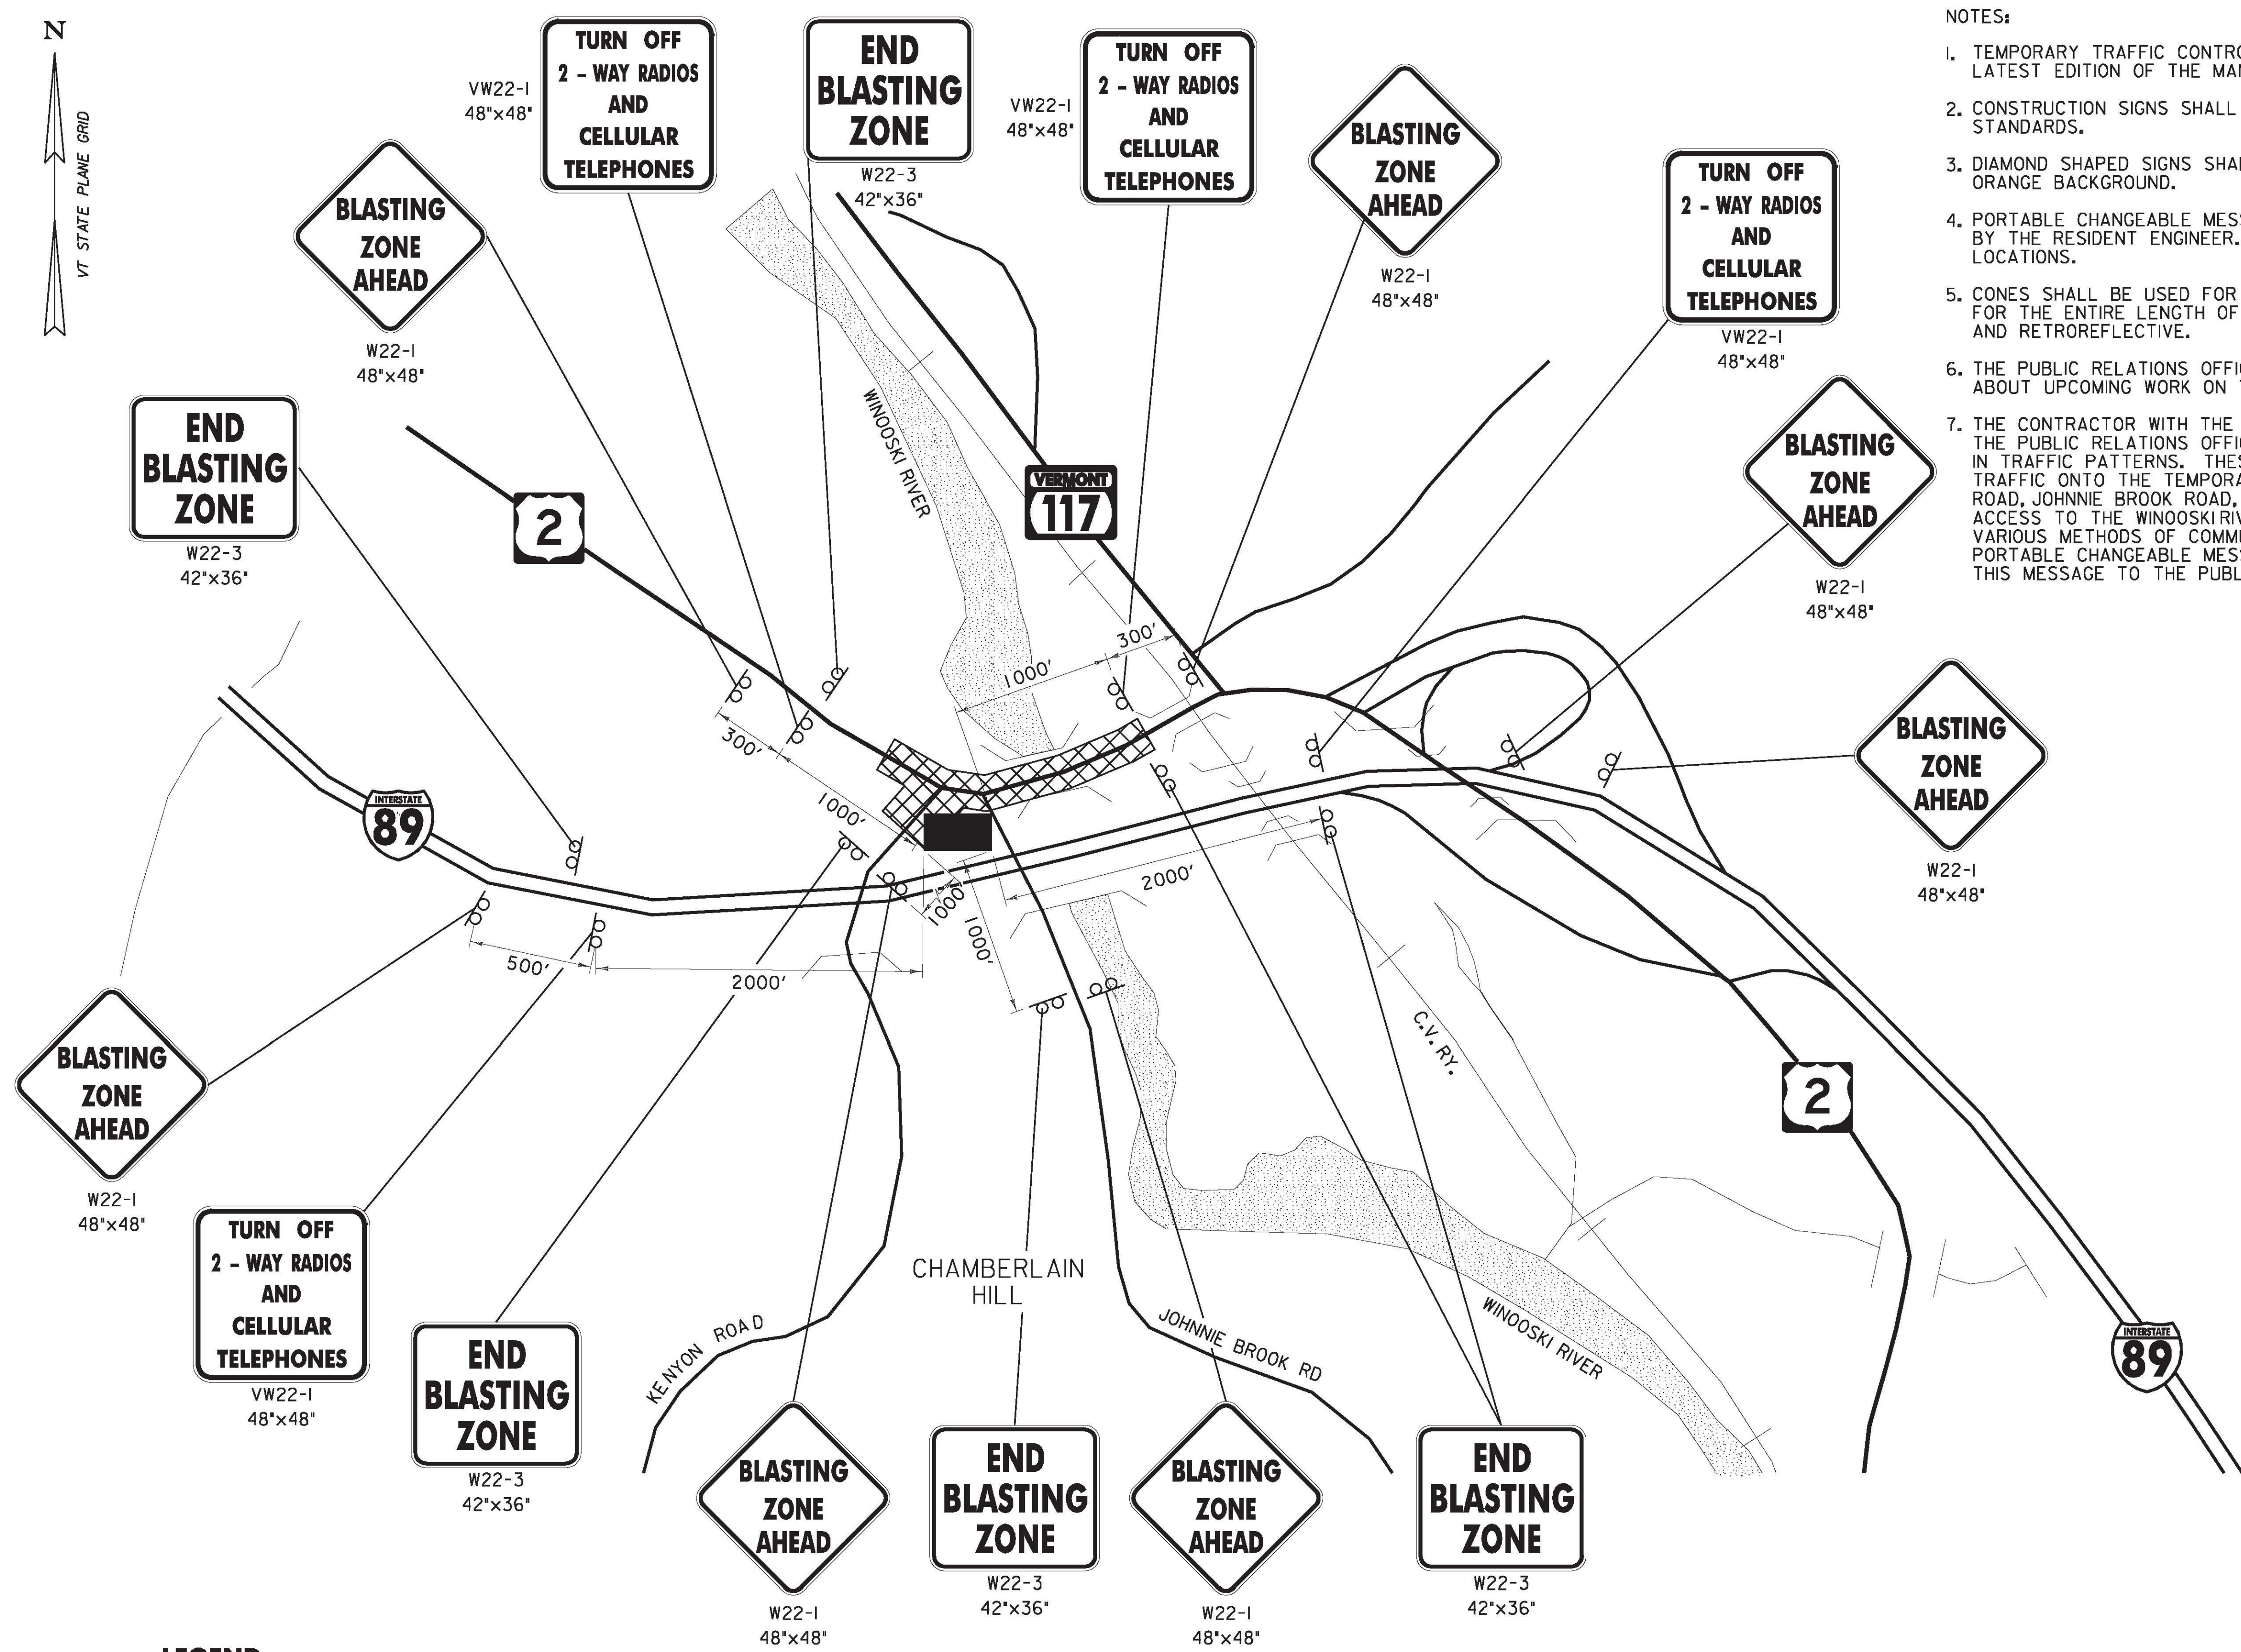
N

VT STATE PLANE GRID

VW22-1
48"x48"

TURN OFF
2 - WAY RADIOS
AND
CELLULAR
TELEPHONES

END
BLASTING
ZONE

W22-3
42"x36"

VW22-1
48"x48"

TURN OFF
2 - WAY RADIOS
AND
CELLULAR
TELEPHONES

BLASTING
ZONE
AHEAD

W22-1
48"x48"

TURN OFF
2 - WAY RADIOS
AND
CELLULAR
TELEPHONES

VW22-1
48"x48"

NOTES:

1. TEMPORARY TRAFFIC CONTRO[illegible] LATEST EDITION OF THE MA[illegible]

2. CONSTRUCTION SIGNS SHALL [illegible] STANDARDS.

3. DIAMOND SHAPED SIGNS SHA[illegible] ORANGE BACKGROUND.

4. PORTABLE CHANGEABLE MES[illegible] BY THE RESIDENT ENGINEER. LOCATIONS.

5. CONES SHALL BE USED FOR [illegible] FOR THE ENTIRE LENGTH OF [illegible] AND RETROREFLECTIVE.

6. THE PUBLIC RELATIONS OFFI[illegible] ABOUT UPCOMING WORK ON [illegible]

7. THE CONTRACTOR WITH THE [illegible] THE PUBLIC RELATIONS OFFI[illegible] IN TRAFFIC PATTERNS. THE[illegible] TRAFFIC ONTO THE TEMPORA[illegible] ROAD, JOHNNIE BROOK ROAD, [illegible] ACCESS TO THE WINOOSKI RI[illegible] VARIOUS METHODS OF COMM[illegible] PORTABLE CHANGEABLE MES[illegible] THIS MESSAGE TO THE PUBL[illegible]

BLASTING
ZONE
AHEAD

W22-1
48"x48"

W22-1
48"x48"

END
BLASTING
ZONE

W22-3
42"x36"

2

WINOOSKI RIVER

VERMONT
117

300'

1000'

300'

1000'

INTERSTATE
89

1000'

2000'

1000'

500'

2000'

BLASTING
ZONE
AHEAD

W22-1
48"x48"

C.V. RY.

2

BLASTING
ZONE
AHEAD

W22-1
48"x48"

TURN OFF
2 - WAY RADIOS
AND
CELLULAR
TELEPHONES

VW22-1
48"x48"

END
BLASTING
ZONE

W22-3
42"x36"

CHAMBERLAIN
HILL

KENYON ROAD

JOHNNIE BROOK RD

WINOOSKI RIVER

INTERSTATE
89

BLASTING
ZONE
AHEAD

W22-1
48"x48"

END
BLASTING
ZONE

W22-3
42"x36"

BLASTING
ZONE
AHEAD

W22-1
48"x48"

END
BLASTING
ZONE

W22-3
42"x36"

LEGEND